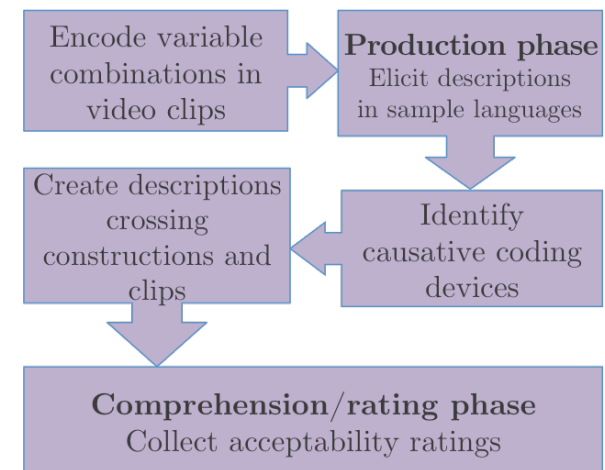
Encode variable combinations in video clips

**Production phase**
Elicit descriptions in sample languages

Identify causative coding devices

Create descriptions crossing constructions and clips

**Comprehension/rating phase**
Collect acceptability ratings